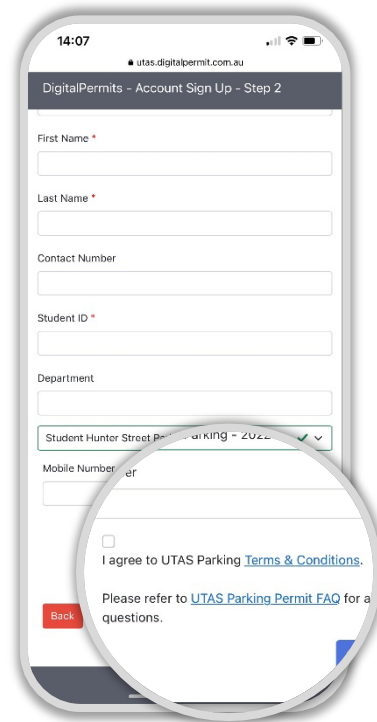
14:07

utas.digitalpermit.com.au

DigitalPermits - Account Sign Up - Step 2

First Name *

Last Name *

Contact Number

Student ID *

Department

Student Hunter Street P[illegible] arking - 2022

Mobile Number

er

I agree to UTAS Parking Terms & Conditions.

Please refer to UTAS Parking Permit FAQ for a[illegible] questions.

Back